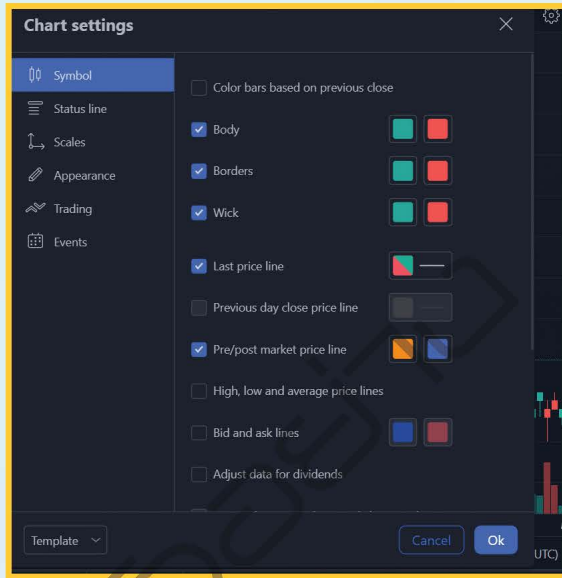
Chart settings

Symbol
Status line
Scales
Appearance
Trading
Events

Color bars based on previous close
Body
Borders
Wick
Last price line
Previous day close price line
Pre/post market price line
High, low and average price lines
Bid and ask lines
Adjust data for dividends

Template
Cancel
Ok
UTC)